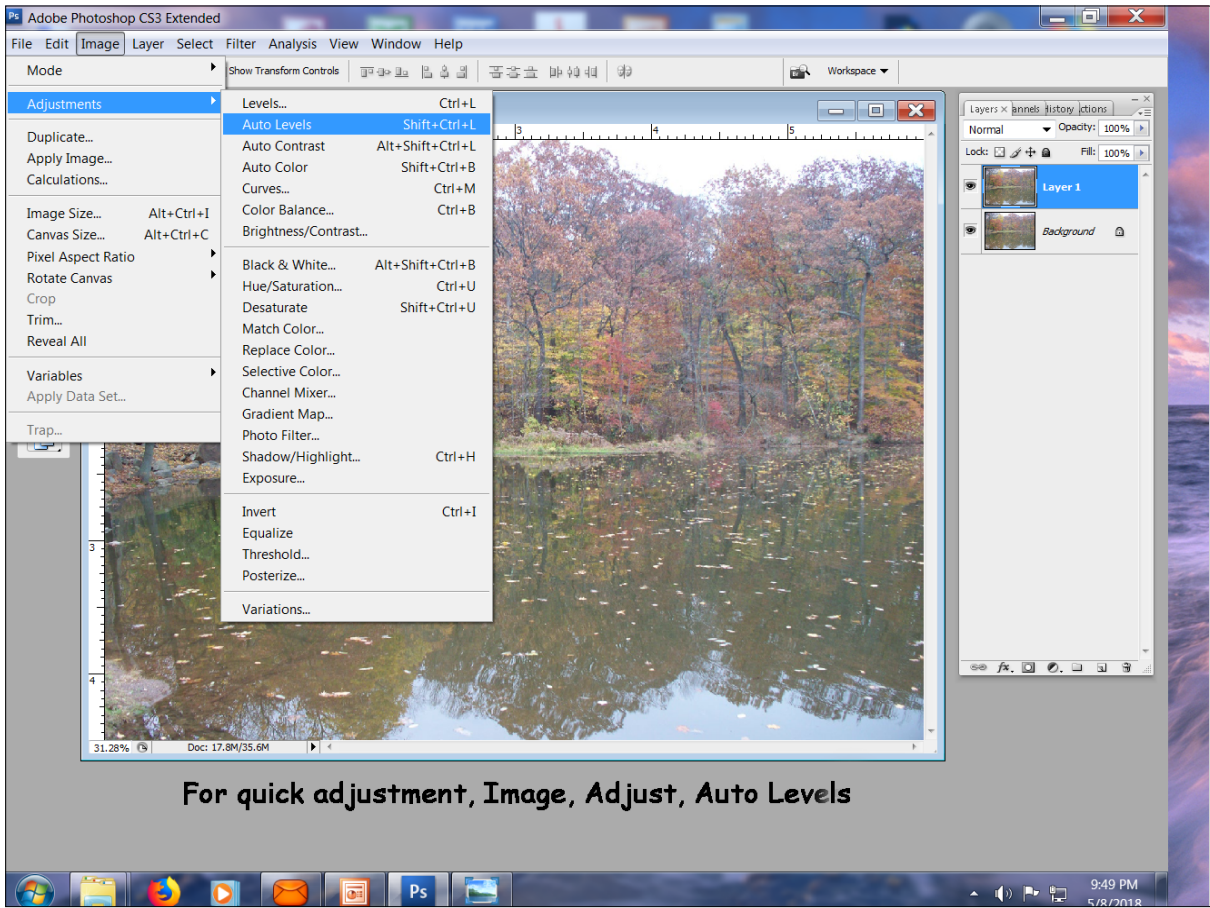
Adobe Photoshop CS3 Extended

File Edit Image Layer Select Filter Analysis View Window Help

Mode
Adjustments
Duplicate...
Apply Image...
Calculations...
Image Size... Alt+Ctrl+I
Canvas Size... Alt+Ctrl+C
Pixel Aspect Ratio
Rotate Canvas
Crop
Trim...
Reveal All
Variables
Apply Data Set...
Trap...

Show Transform Controls

Workspace

Levels... Ctrl+L
Auto Levels Shift+Ctrl+L
Auto Contrast Alt+Shift+Ctrl+L
Auto Color Shift+Ctrl+B
Curves... Ctrl+M
Color Balance... Ctrl+B
Brightness/Contrast...
Black & White... Alt+Shift+Ctrl+B
Hue/Saturation... Ctrl+U
Desaturate Shift+Ctrl+U
Match Color...
Replace Color...
Selective Color...
Channel Mixer...
Gradient Map...
Photo Filter...
Shadow/Highlight... Ctrl+H
Exposure...
Invert Ctrl+I
Equalize
Threshold...
Posterize...
Variations...

3 4 5
3
4

31.28% Doc: 17.8M/35.6M

Layers × annels History ctions
Normal Opacity: 100%
Lock: Fill: 100%
Layer 1
Background

For quick adjustment, Image, Adjust, Auto Levels

Ps

9:49 PM
5/8/2018